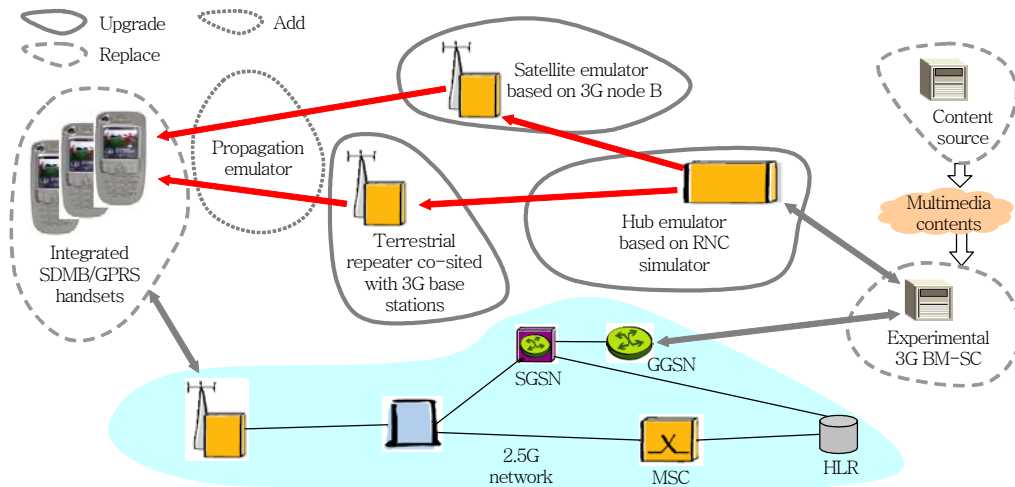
Upgrade
Add
Replace

Satellite emulator based on 3G node B

Content source

Propagation emulator

Multimedia contents

Hub emulator based on RNC simulator

Integrated SDMB/GPRS handsets

Terrestrial repeater co-sited with 3G base stations

Experimental 3G BM-SC

SGSN

GGSN

2.5G network

MSC

HLR